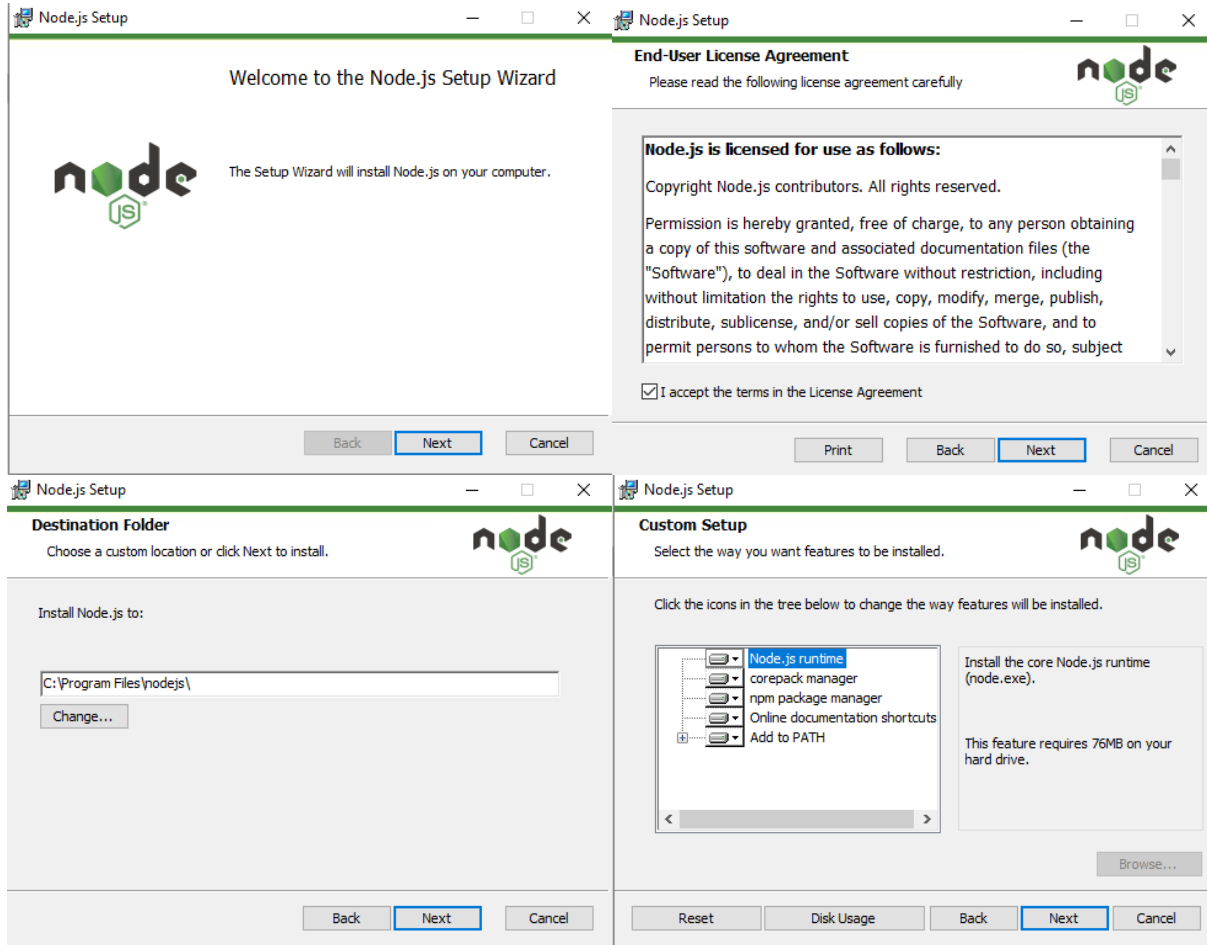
Node.js Setup

Welcome to the Node.js Setup Wizard

node JS

The Setup Wizard will install Node.js on your computer.

Back Next Cancel

Node.js Setup

End-User License Agreement

Please read the following license agreement carefully

node JS

Node.js is licensed for use as follows:

Copyright Node.js contributors. All rights reserved.

Permission is hereby granted, free of charge, to any person obtaining a copy of this software and associated documentation files (the "Software"), to deal in the Software without restriction, including without limitation the rights to use, copy, modify, merge, publish, distribute, sublicense, and/or sell copies of the Software, and to permit persons to whom the Software is furnished to do so, subject

I accept the terms in the License Agreement

Print Back Next Cancel

Node.js Setup

Destination Folder

Choose a custom location or click Next to install.

node JS

Install Node.js to:

C:\Program Files\nodejs\

Change...

Back Next Cancel

Node.js Setup

Custom Setup

Select the way you want features to be installed.

node JS

Click the icons in the tree below to change the way features will be installed.

Node.js runtime
corepack manager
npm package manager
Online documentation shortcuts
Add to PATH

Install the core Node.js runtime (node.exe).

This feature requires 76MB on your hard drive.

Browse...

Reset Disk Usage Back Next Cancel